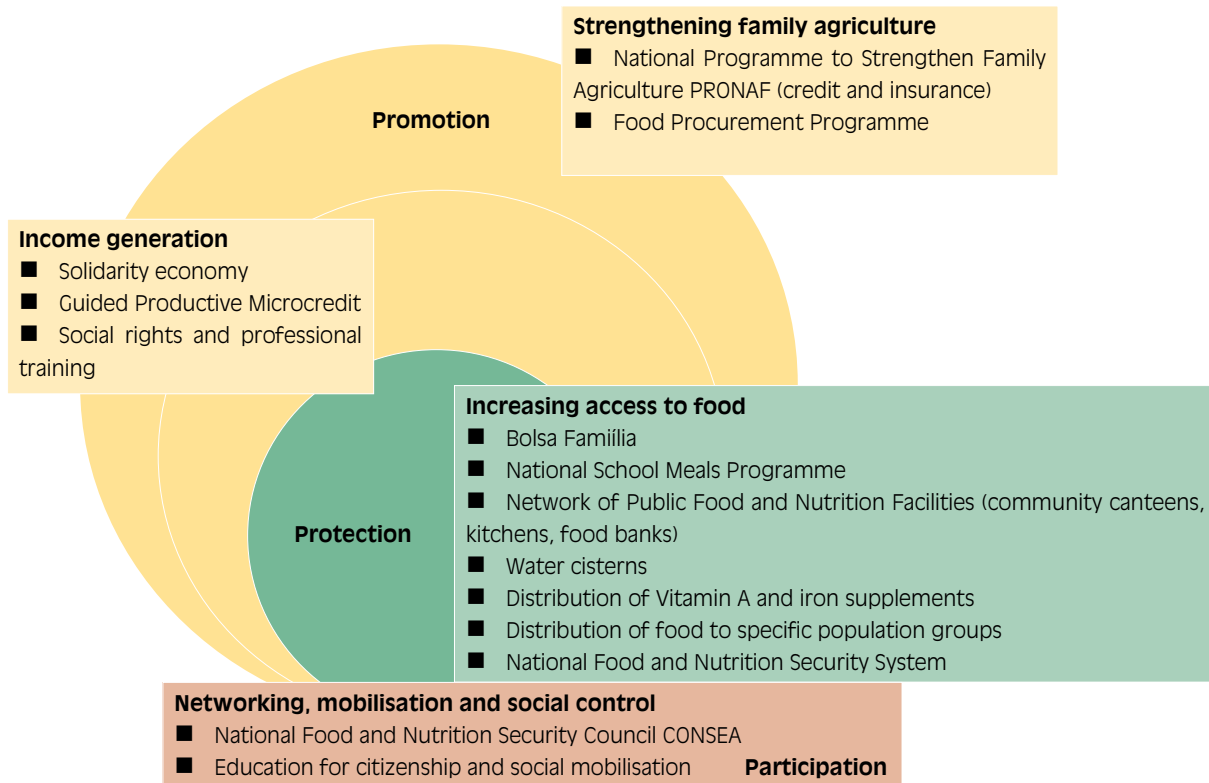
Strengthening family agriculture
■ National Programme to Strengthen Family Agriculture PRONAF (credit and insurance)
■ Food Procurement Programme

Promotion

Income generation
■ Solidarity economy
■ Guided Productive Microcredit
■ Social rights and professional training

Increasing access to food
■ Bolsa Famiilia
■ National School Meals Programme
■ Network of Public Food and Nutrition Facilities (community canteens, kitchens, food banks)
■ Water cisterns
■ Distribution of Vitamin A and iron supplements
■ Distribution of food to specific population groups
■ National Food and Nutrition Security System

Protection

Networking, mobilisation and social control
■ National Food and Nutrition Security Council CONSEA
■ Education for citizenship and social mobilisation

Participation